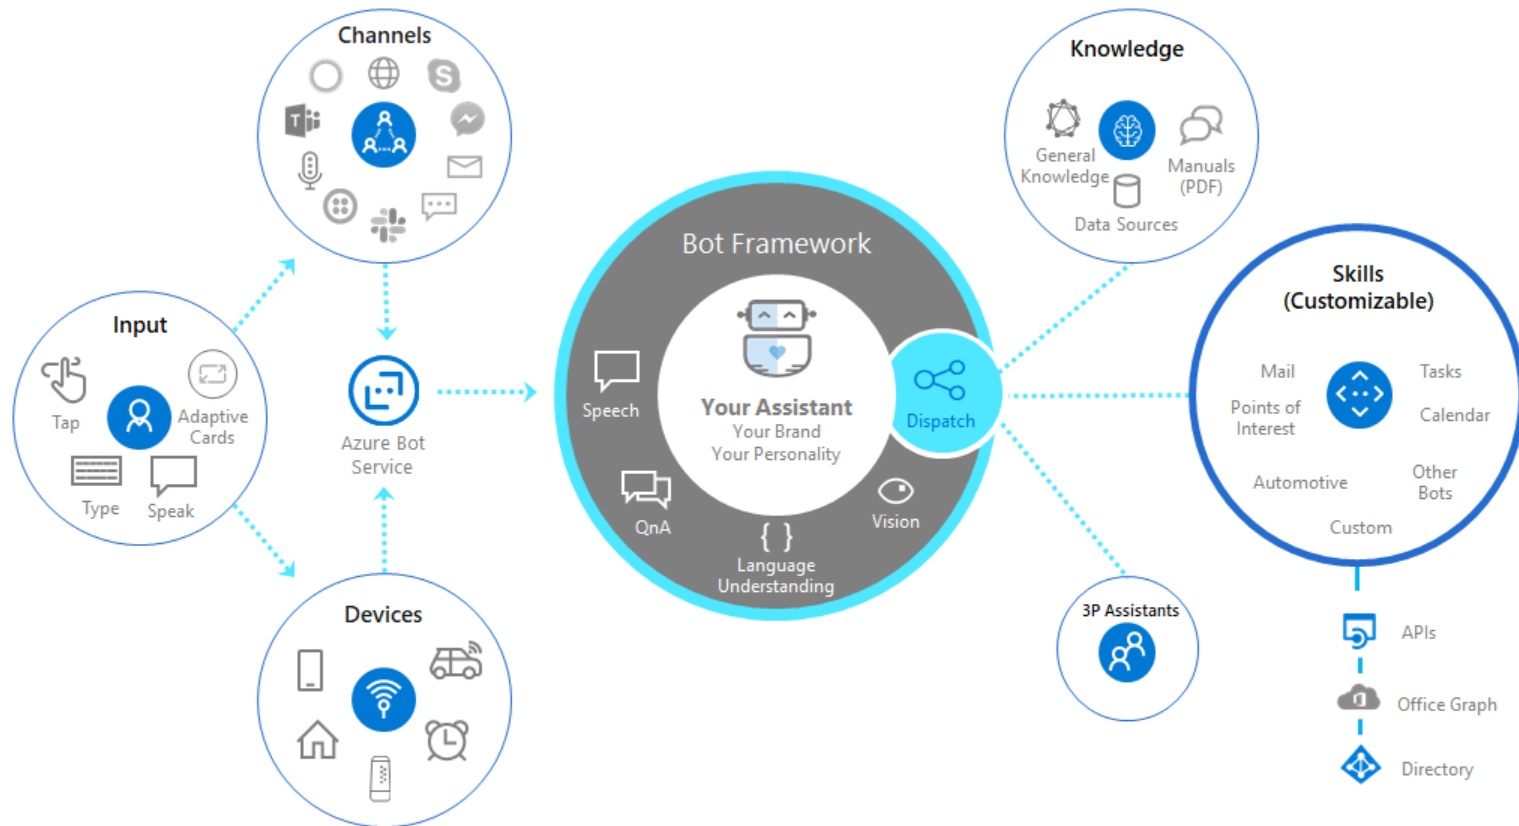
Channels

Input

Tap

Adaptive Cards

Type

Speak

Azure Bot Service

Devices

Bot Framework

Speech

Your Assistant
Your Brand
Your Personality

Dispatch

QnA

{ }
Language Understanding

Vision

Knowledge

General Knowledge

Manuals (PDF)

Data Sources

Skills (Customizable)

Mail

Tasks

Points of Interest

Calendar

Automotive

Other Bots

Custom

3P Assistants

APIs

Office Graph

Directory